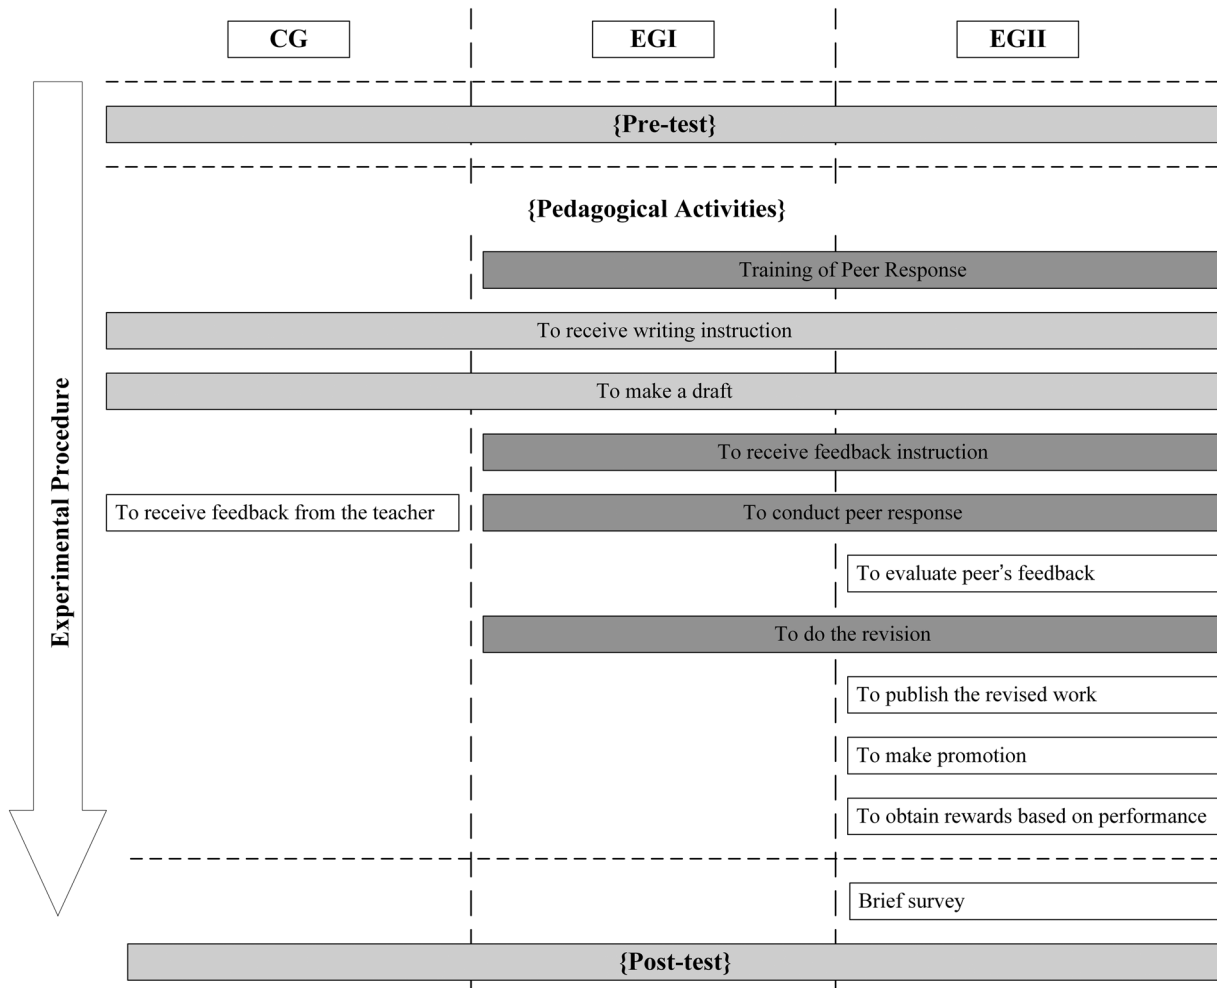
CG

EGI

EGII

Experimental Procedure

{Pre-test}

{Pedagogical Activities}

Training of Peer Response

To receive writing instruction

To make a draft

To receive feedback instruction

To receive feedback from the teacher

To conduct peer response

To evaluate peer's feedback

To do the revision

To publish the revised work

To make promotion

To obtain rewards based on performance

Brief survey

{Post-test}